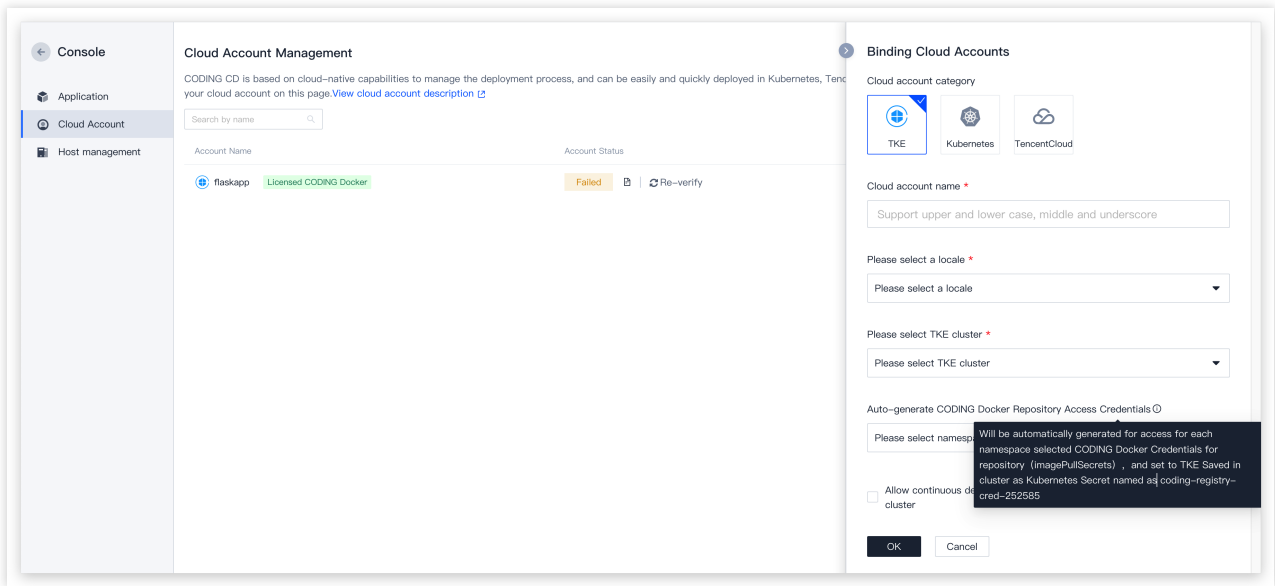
Console

Application

Cloud Account

Host management

Cloud Account Management

CODING CD is based on cloud-native capabilities to manage the deployment process, and can be easily and quickly deployed in Kubernetes, Tenc your cloud account on this page.View cloud account description

Search by name

| Account Name | Account Status |
|---|---|
| flaskapp Licensed CODING Docker | Failed Re-verify |

Binding Cloud Accounts

Cloud account category

TKE

Kubernetes

TencentCloud

Cloud account name *

Support upper and lower case, middle and underscore

Please select a locale *

Please select a locale

Please select TKE cluster *

Please select TKE cluster

Auto-generate CODING Docker Repository Access Credentials

Please select namespa

Will be automatically generated for access for each namespace selected CODING Docker Credentials for repository（imagePullSecrets）, and set to TKE Saved in cluster as Kubernetes Secret named as coding-registry-cred-252585

Allow continuous de cluster

OK

Cancel